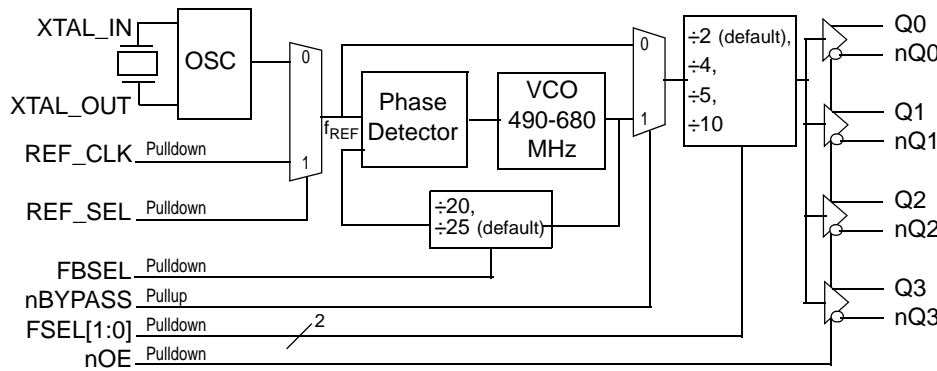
XTAL_IN
OSC
XTAL_OUT
0
1
$f_{REF}$
Phase Detector
VCO 490-680 MHz
0
1
÷2 (default), ÷4, ÷5, ÷10
Q0
nQ0
Q1
nQ1
Q2
nQ2
Q3
nQ3
REF_CLK Pulldown
REF_SEL Pulldown
÷20, ÷25 (default)
FBSEL Pulldown
nBYPASS Pullup
FSEL[1:0] Pulldown
2
nOE Pulldown